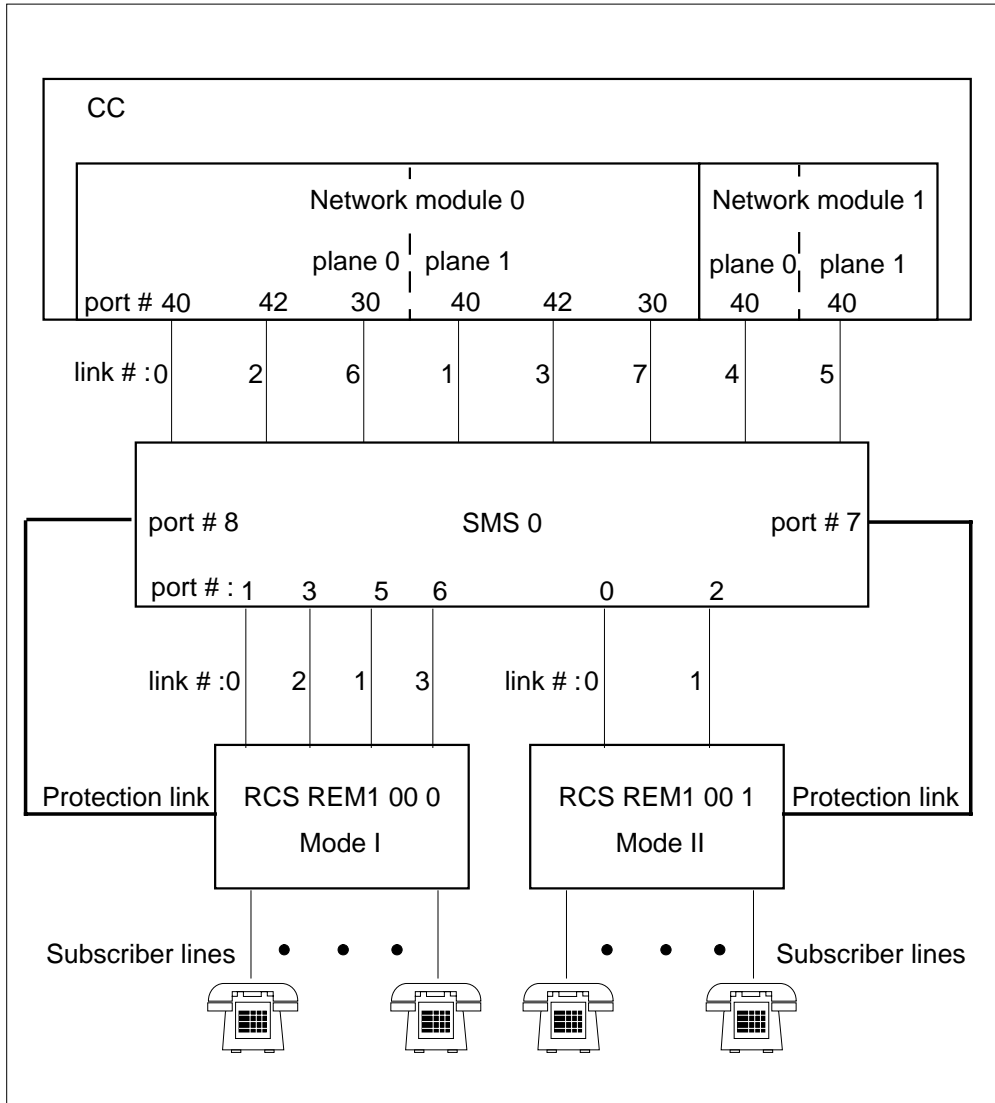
CC

Network module 0

plane 0 plane 1

Network module 1

plane 0 plane 1

port # 40 42 30 40 42 30 40 40

link # : 0 2 6 1 3 7 4 5

port # 8

SMS 0

port # 7

port # : 1 3 5 6 0 2

link # : 0 2 1 3

link # : 0 1

Protection link

RCS REM1 00 0

Mode I

RCS REM1 00 1

Mode II

Protection link

Subscriber lines

Subscriber lines